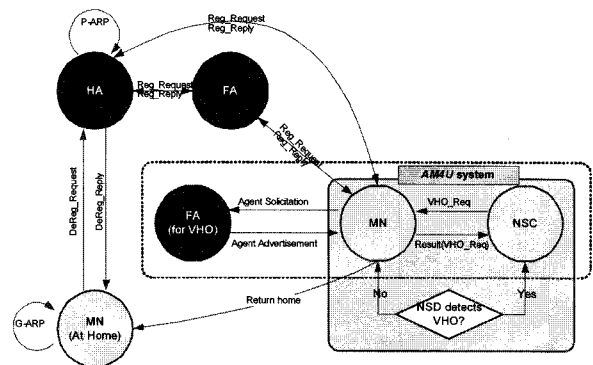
P-ARP

Reg_Request
Reg_Reply

HA

Reg_Request
Reg_Reply

FA

Reg_Request
Reg_Reply

AM4U system

FA
(for VHO)

Agent Solicitation

Agent Advertisement

MN

VHO_Req

Result(VHO_Req)

NSC

DeReg_Request

DeReg_Reply

Return home

No

Yes

NSD detects VHO?

G-ARP

MN
(At Home)